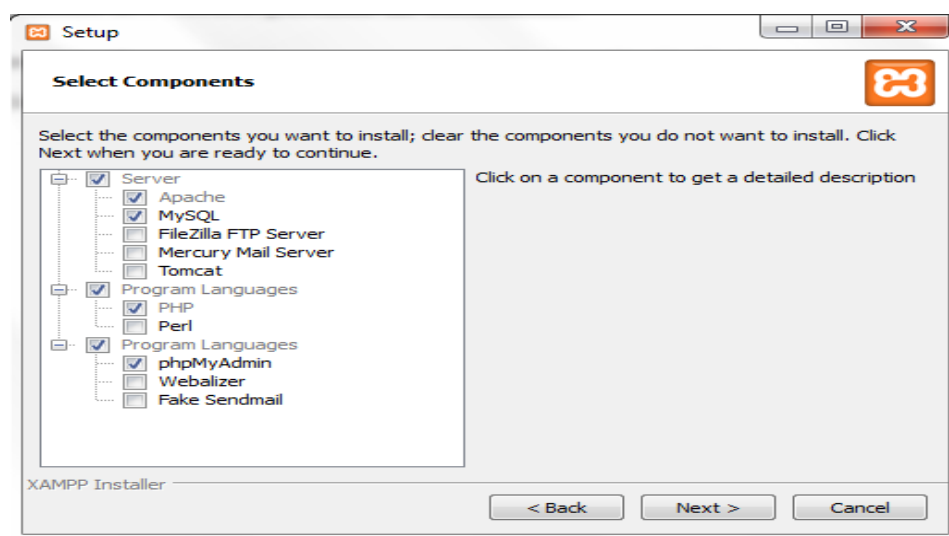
Setup

Select Components

Select the components you want to install; clear the components you do not want to install. Click Next when you are ready to continue.

Server
Apache
MySQL
FileZilla FTP Server
Mercury Mail Server
Tomcat
Program Languages
PHP
Perl
Program Languages
phpMyAdmin
Webalizer
Fake Sendmail

Click on a component to get a detailed description

XAMPP Installer

< Back
Next >
Cancel